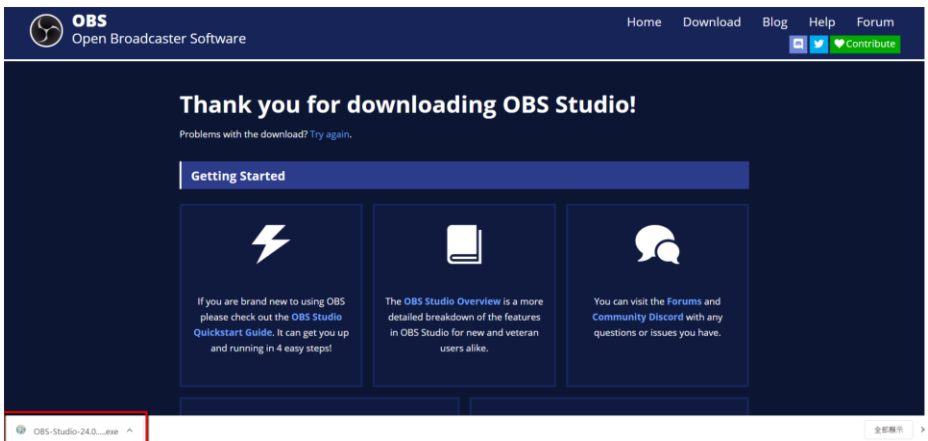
OBS
Open Broadcaster Software

Home Download Blog Help Forum

Contribute

Thank you for downloading OBS Studio!

Problems with the download? Try again.

Getting Started

If you are brand new to using OBS please check out the OBS Studio Quickstart Guide. It can get you up and running in 4 easy steps!

The OBS Studio Overview is a more detailed breakdown of the features in OBS Studio for new and veteran users alike.

You can visit the Forums and Community Discord with any questions or issues you have.

OBS-Studio-24.0.....exe ^

全部顯示 ×